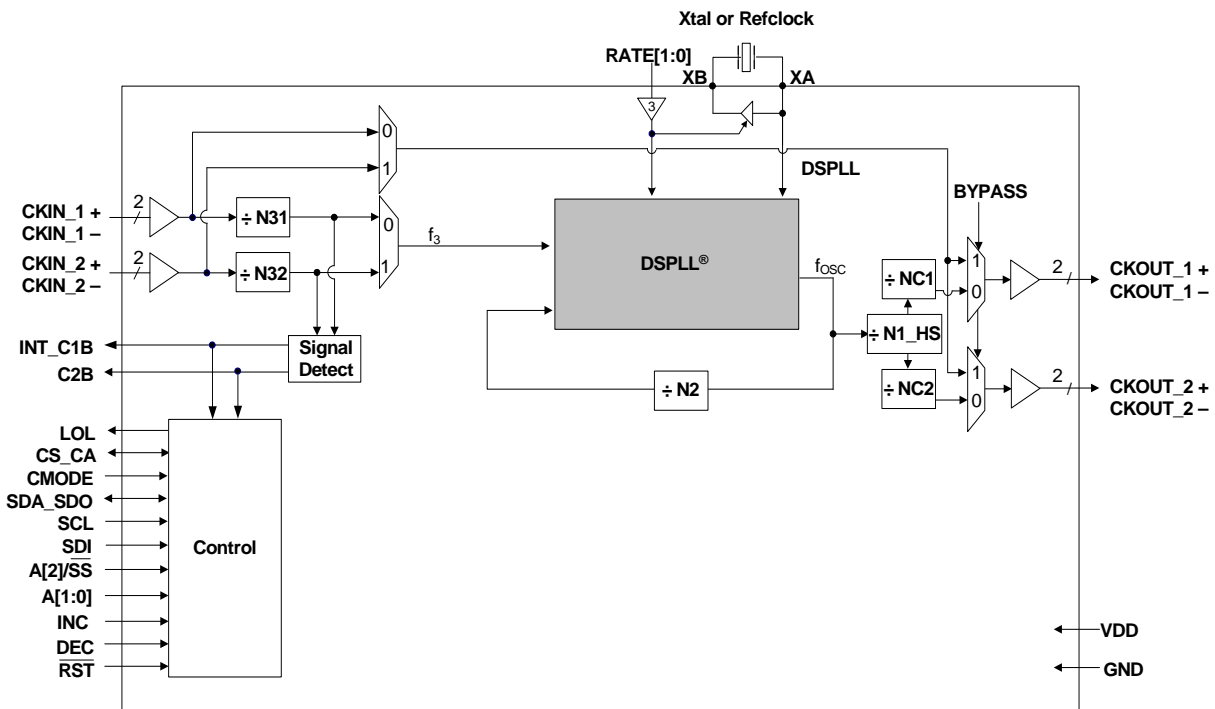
Xtal or Refclock

RATE[1:0]

XB

XA

3

0

1

DSPLL

BYPASS

2

CKIN_1 +
CKIN_1 –

÷ N31

0

$f_3$

DSPLL®

$f_{OSC}$

2

CKIN_2 +
CKIN_2 –

÷ N32

1

÷ NC1

1

0

2

CKOUT_1 +
CKOUT_1 –

INT_C1B

C2B

Signal Detect

÷ N1_HS

÷ N2

÷ NC2

1

0

2

CKOUT_2 +
CKOUT_2 –

LOL

CS_CA

CMODE

SDA_SDO

SCL

SDI

$A[2]/\overline{SS}$

A[1:0]

INC

DEC

$\overline{RST}$

Control

VDD

GND